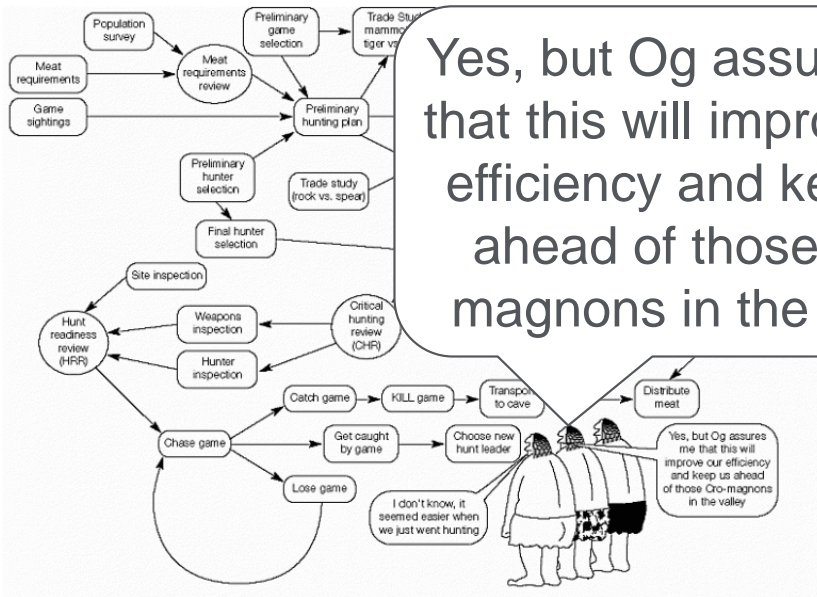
Population survey

Meat requirements

Meat requirements review

Game sightings

Preliminary game selection

Trade Stud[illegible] mammo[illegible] tiger vs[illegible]

Preliminary hunting plan

Preliminary hunter selection

Trade study (rock vs. spear)

Final hunter selection

Site inspection

Hunt readiness review (HRR)

Weapons inspection

Critical hunting review (CHR)

Hunter inspection

Catch game

KILL game

Transpo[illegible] to cave

Distribute meat

Chase game

Get caught by game

Choose new hunt leader

Lose game

Yes, but Og assures me that this will improve our efficiency and keep us ahead of those Cro-magnons in the valley

I don't know, it seemed easier when we just went hunting

Yes, but Og assu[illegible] that this will impro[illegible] efficiency and ke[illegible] ahead of those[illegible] magnons in the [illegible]